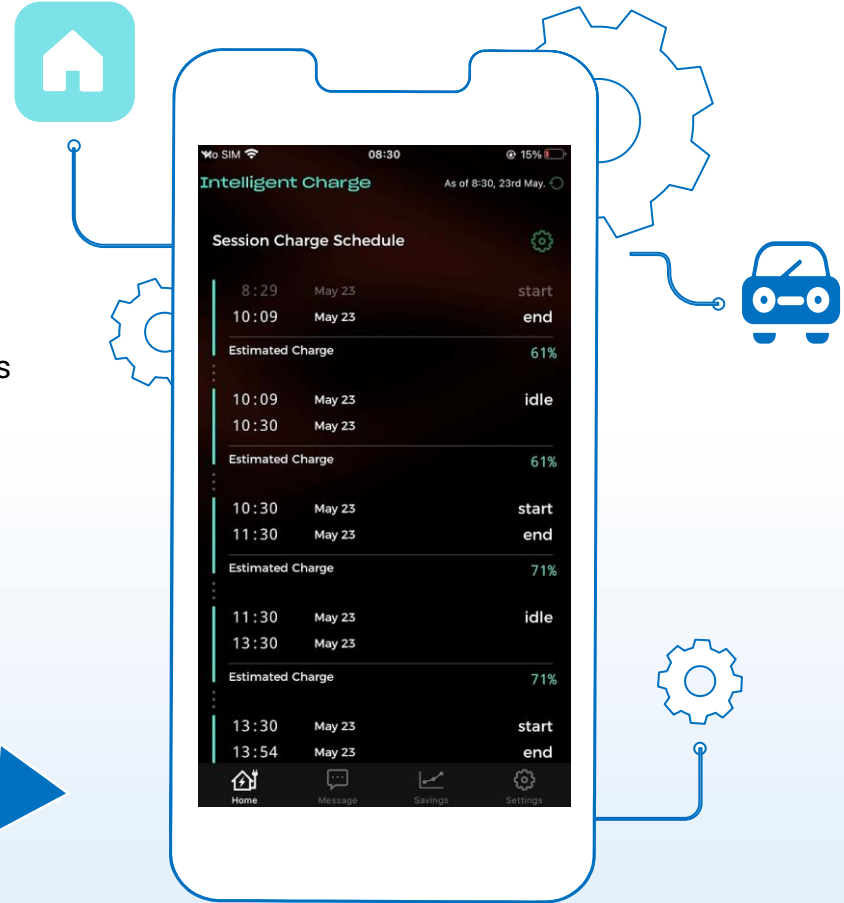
s

No SIM 08:30 15%

Intelligent Charge
As of 8:30, 23rd May.

Session Charge Schedule

8:29 May 23 start
10:09 May 23 end
Estimated Charge 61%

10:09 May 23 idle
10:30 May 23
Estimated Charge 61%

10:30 May 23 start
11:30 May 23 end
Estimated Charge 71%

11:30 May 23 idle
13:30 May 23
Estimated Charge 71%

13:30 May 23 start
13:54 May 23 end

Home Message Savings Settings